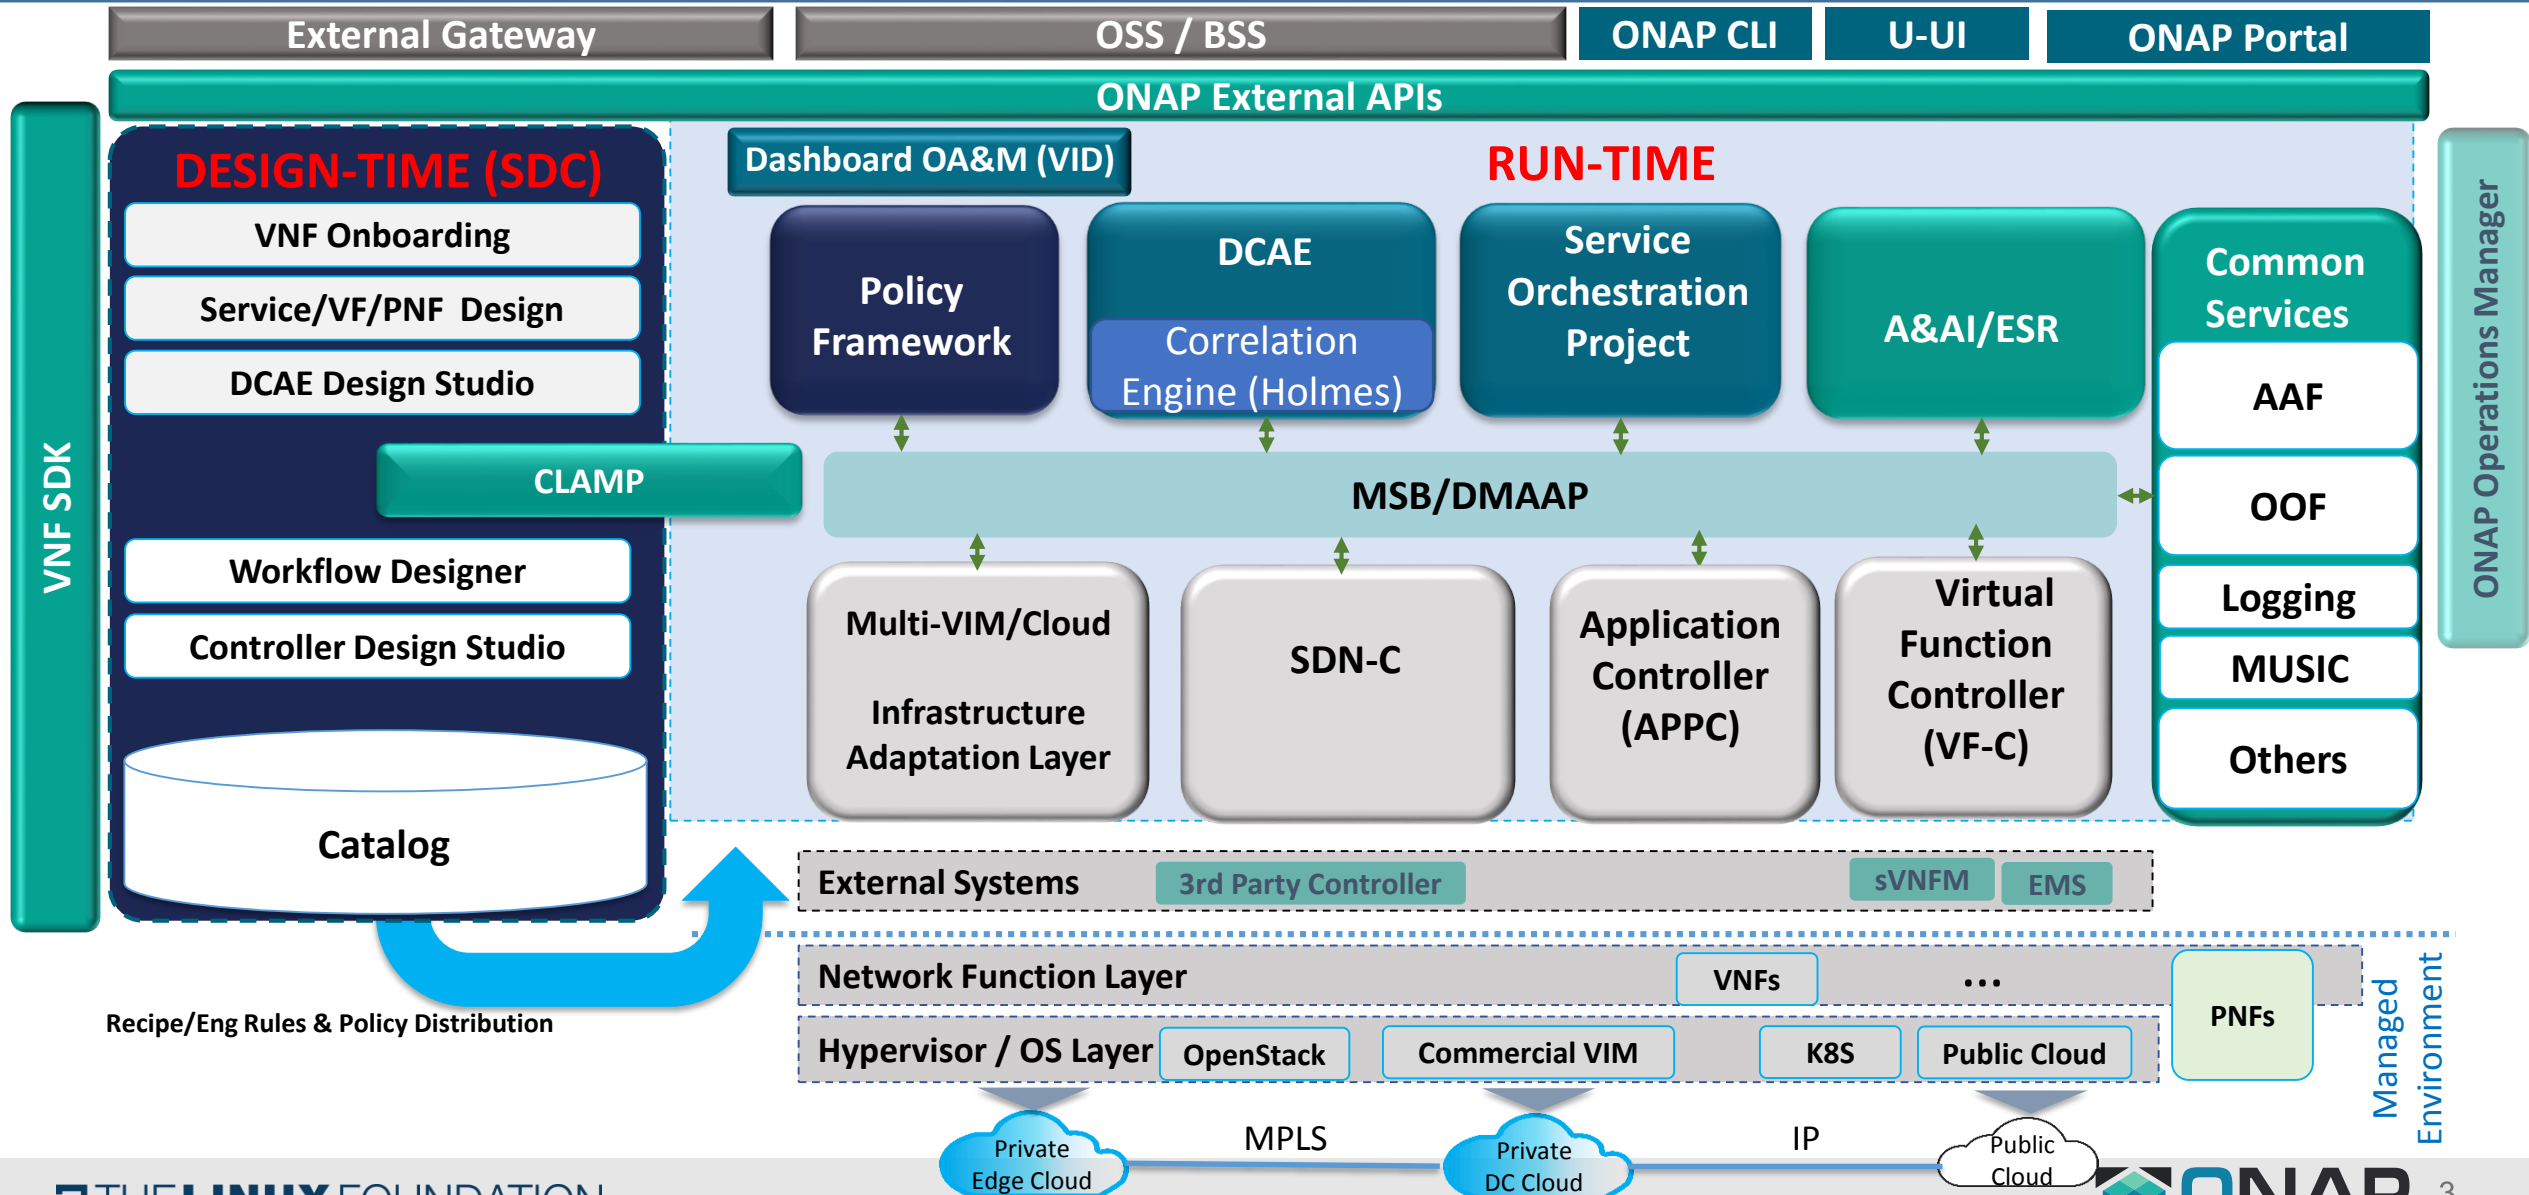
External Gateway
OSS / BSS
ONAP CLI
U-UI
ONAP Portal
ONAP External APIs
VNF SDK
DESIGN-TIME (SDC)
VNF Onboarding
Service/VF/PNF Design
DCAE Design Studio
CLAMP
Workflow Designer
Controller Design Studio
Catalog
Dashboard OA&M (VID)
RUN-TIME
Policy Framework
DCAE
Correlation Engine (Holmes)
Service Orchestration Project
A&AI/ESR
Common Services
AAF
OOF
Logging
MUSIC
Others
ONAP Operations Manager
MSB/DMAAP
Multi-VIM/Cloud
Infrastructure Adaptation Layer
SDN-C
Application Controller (APPC)
Virtual Function Controller (VF-C)
External Systems
3rd Party Controller
sVNFM
EMS
Network Function Layer
VNFs
...
PNFs
Hypervisor / OS Layer
OpenStack
Commercial VIM
K8S
Public Cloud
Managed Environment
Recipe/Eng Rules & Policy Distribution
Private Edge Cloud
MPLS
Private DC Cloud
IP
Public Cloud
THE LINUX FOUNDATION
ONAP
3